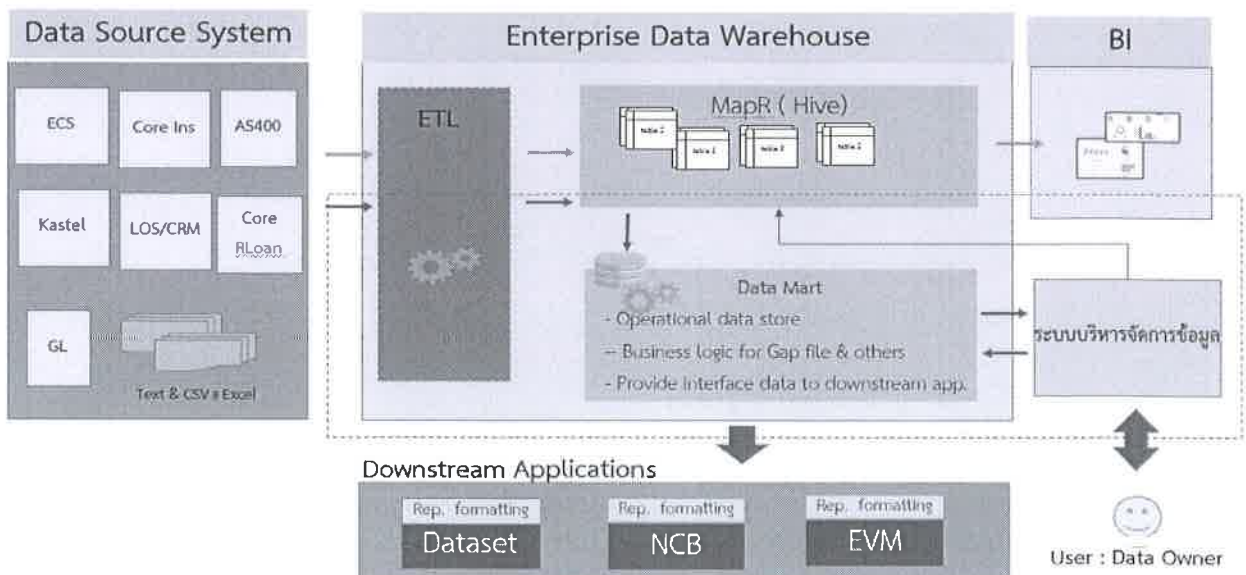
Data Source System

ECS
Core Ins
AS400
Kastel
LOS/CRM
Core RLoan
GL
Text & CSV x Excel

Enterprise Data Warehouse

ETL

MapR ( Hive)

Data Mart
- Operational data store
-- Business logic for Gap file & others
- Provide interface data to downstream app.

BI

ระบบบริหารจัดการข้อมูล

Downstream Applications

Rep. formatting
Dataset
Rep. formatting
NCB
Rep. formatting
EVM

User : Data Owner